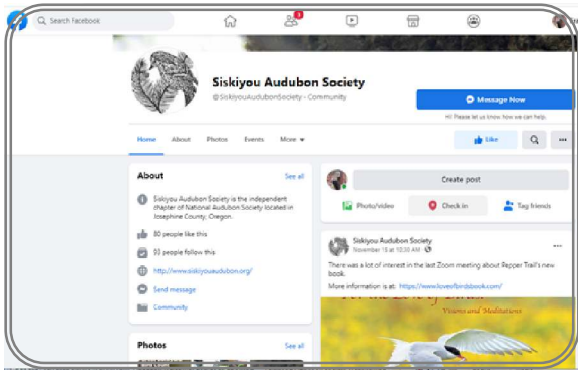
Search Facebook

3

Siskiyou Audubon Society

@SiskiyouAudubonSociety · Community

Message Now

Hi! Please let us know how we can help.

Home About Photos Events More ▾

Like

...

About

See all

Siskiyou Audubon Society is the independent chapter of National Audubon Society located in Josephine County, Oregon.

80 people like this

93 people follow this

http://www.siskiyouaudubon.org/

Send message

Community

Photos

See all

Create post

Photo/video

Check in

Tag friends

Siskiyou Audubon Society

November 13 at 10:30 AM ·

There was a lot of interest in the last Zoom meeting about Pepper Trail's new book.

More information is at: https://www.loveofbirdsbook.com/

Visions and Meditations